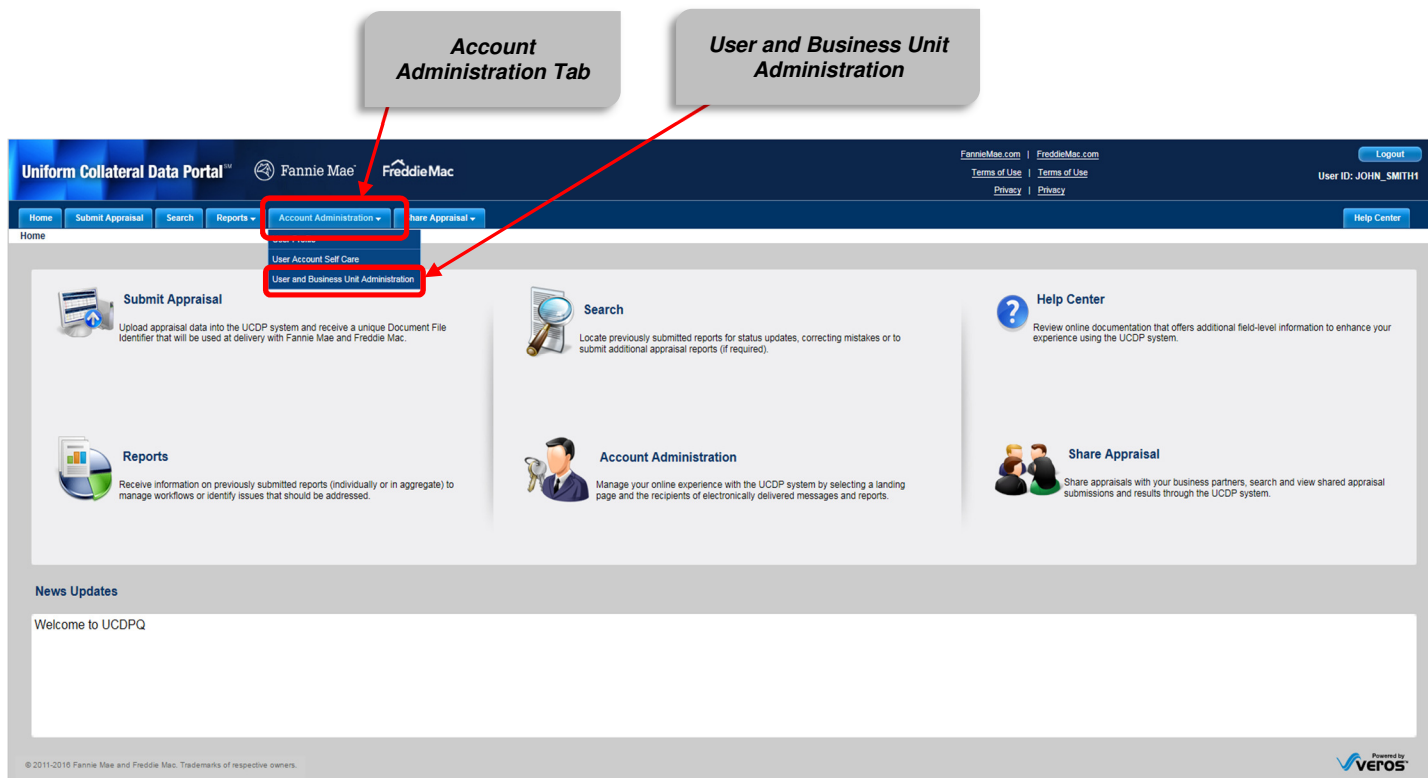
Account Administration Tab

User and Business Unit Administration

Uniform Collateral Data Portal℠ Fannie Mae FreddieMac

FannieMae.com | FreddieMac.com
Terms of Use | Terms of Use
Privacy | Privacy

Logout
User ID: JOHN_SMITH1

Home Submit Appraisal Search Reports Account Administration Share Appraisal Help Center

Home

User Profile
User Account Self Care
User and Business Unit Administration

Submit Appraisal
Upload appraisal data into the UCDP system and receive a unique Document File Identifier that will be used at delivery with Fannie Mae and Freddie Mac.

Search
Locate previously submitted reports for status updates, correcting mistakes or to submit additional appraisal reports (if required).

Help Center
Review online documentation that offers additional field-level information to enhance your experience using the UCDP system.

Reports
Receive information on previously submitted reports (individually or in aggregate) to manage workflows or identify issues that should be addressed.

Account Administration
Manage your online experience with the UCDP system by selecting a landing page and the recipients of electronically delivered messages and reports.

Share Appraisal
Share appraisals with your business partners, search and view shared appraisal submissions and results through the UCDP system.

News Updates

Welcome to UCDPQ

© 2011-2016 Fannie Mae and Freddie Mac. Trademarks of respective owners.

Powered by Veros